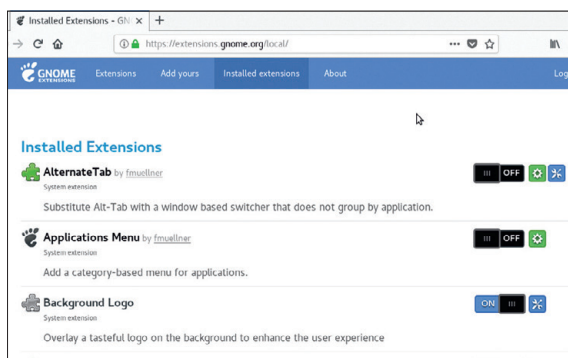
Installed Extensions - GN ×
+
https://extensions.gnome.org/local/
GNOME EXTENSIONS
Extensions
Add yours
Installed extensions
About
Log

Installed Extensions

AlternateTab by fmuellner
System extension
OFF
Substitute Alt-Tab with a window based switcher that does not group by application.

Applications Menu by fmuellner
System extension
OFF
Add a category-based menu for applications.

Background Logo
System extension
ON
Overlay a tasteful logo on the background to enhance the user experience